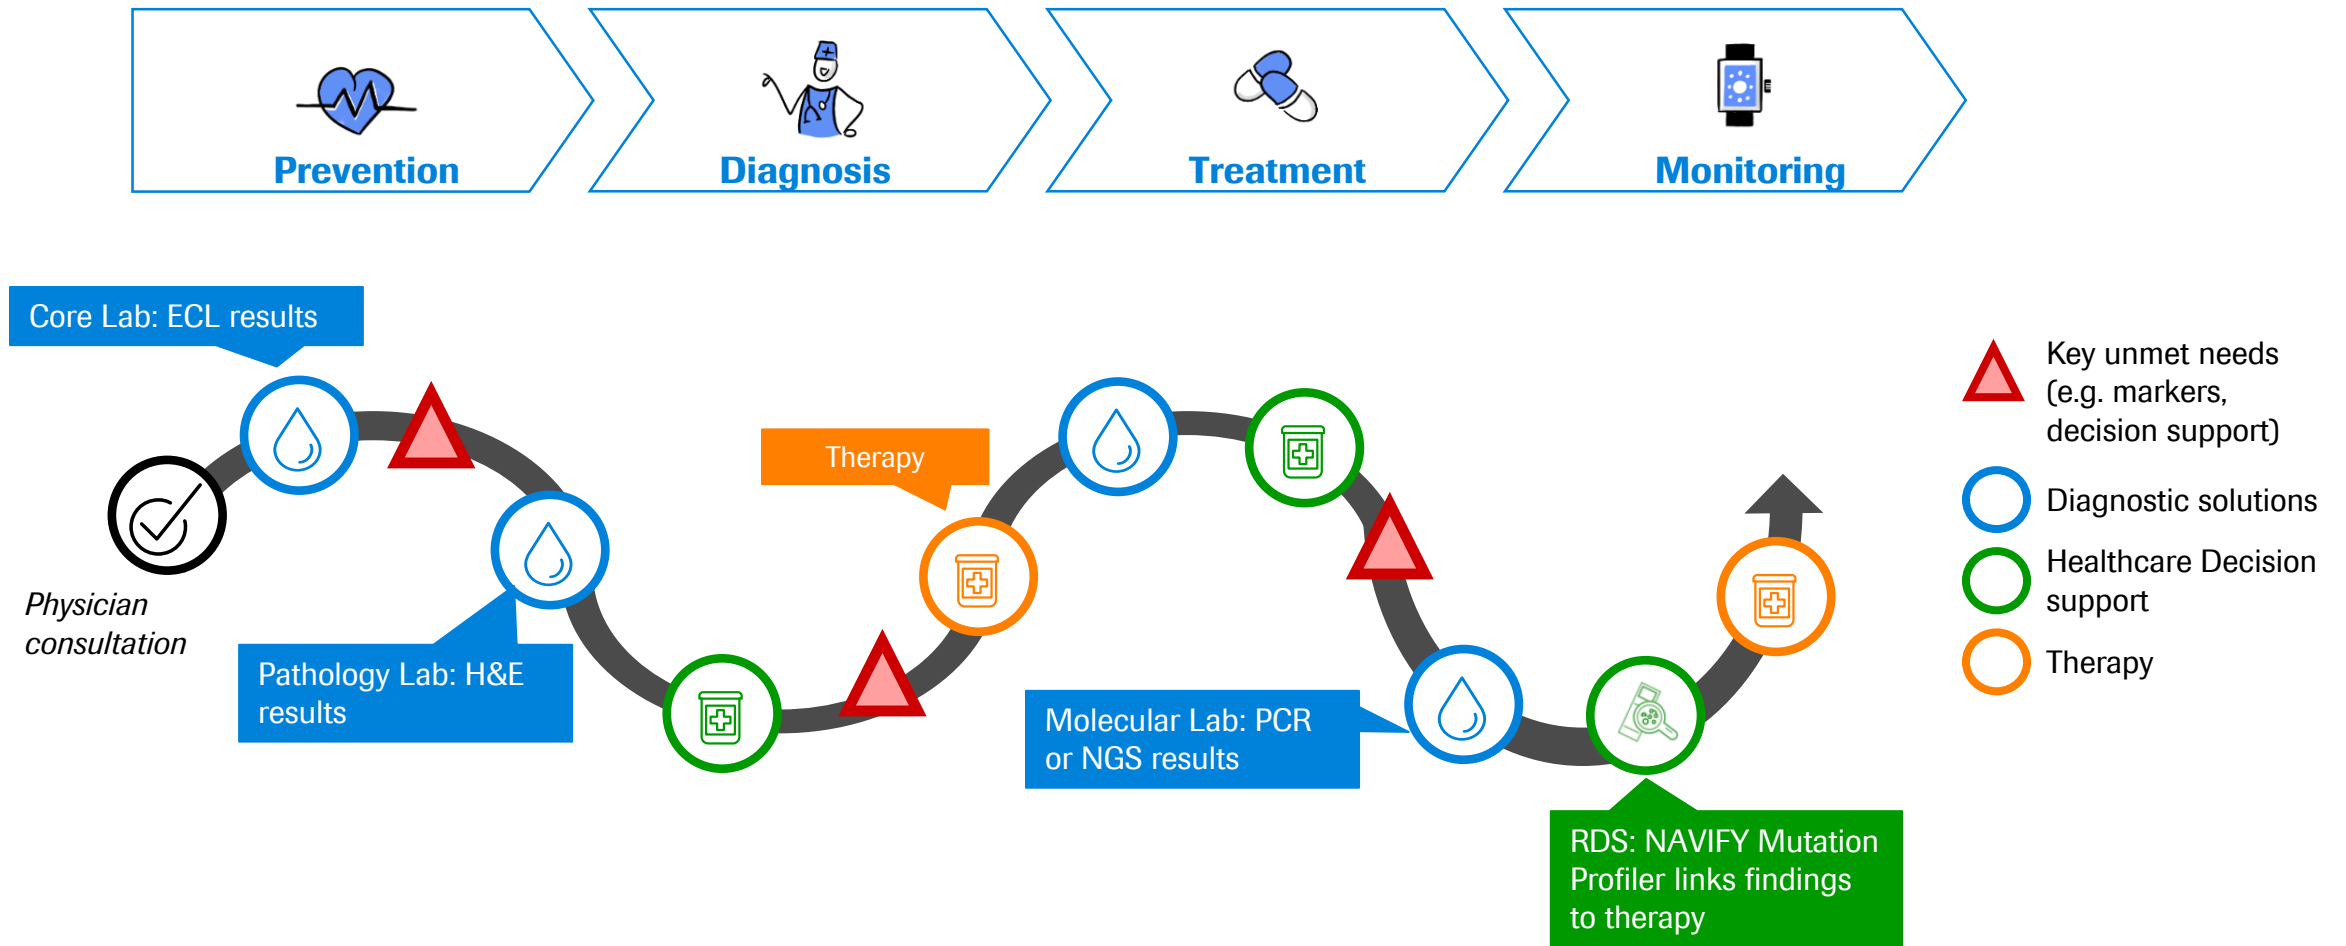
Prevention

Diagnosis

Treatment

Monitoring

Core Lab: ECL results

Therapy

Key unmet needs (e.g. markers, decision support)

Diagnostic solutions

Healthcare Decision support

Therapy

Physician consultation

Pathology Lab: H&E results

Molecular Lab: PCR or NGS results

RDS: NAVIFY Mutation Profiler links findings to therapy